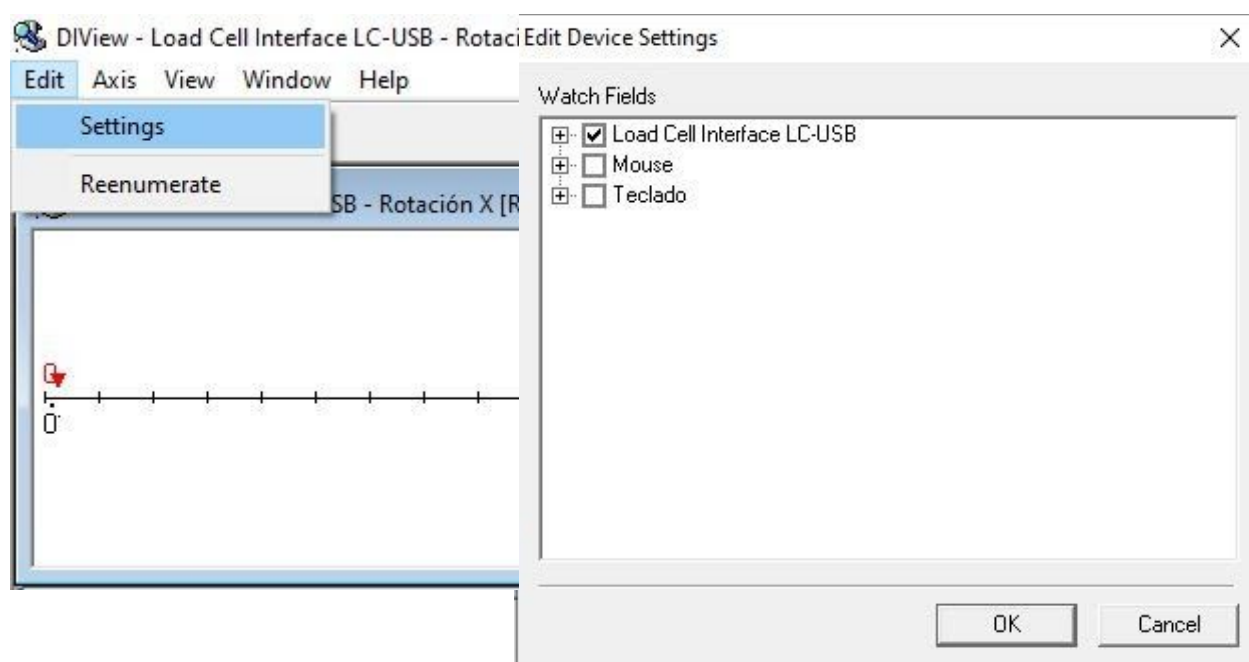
DIView - Load Cell Interface LC-USB - Rotaci
Edit Axis View Window Help
Settings
Reenumerate
SB - Rotación X [R
0

Edit Device Settings
×
Watch Fields
Load Cell Interface LC-USB
Mouse
Teclado
OK
Cancel